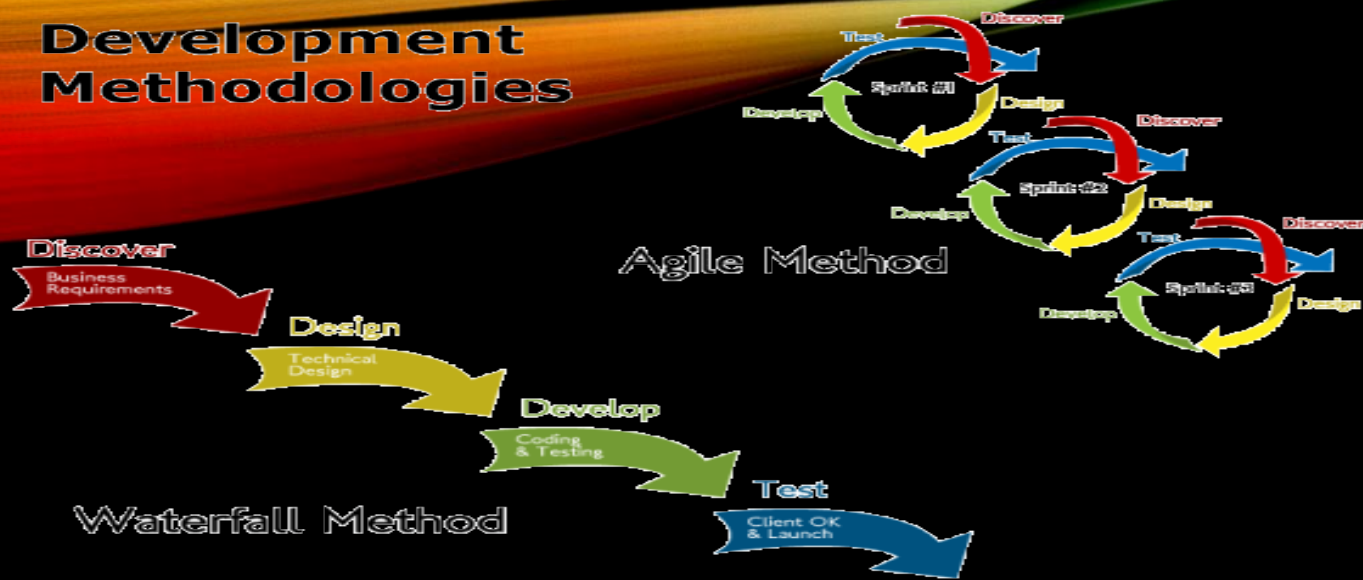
Development Methodologies

Discover
Test
Sprint #1
Design
Develop

Discover
Test
Sprint #2
Design
Develop

Discover
Test
Sprint #3
Design
Develop

Agile Method

Discover
Business Requirements

Design
Technical Design

Develop
Coding & Testing

Test
Client OK & Launch

Waterfall Method